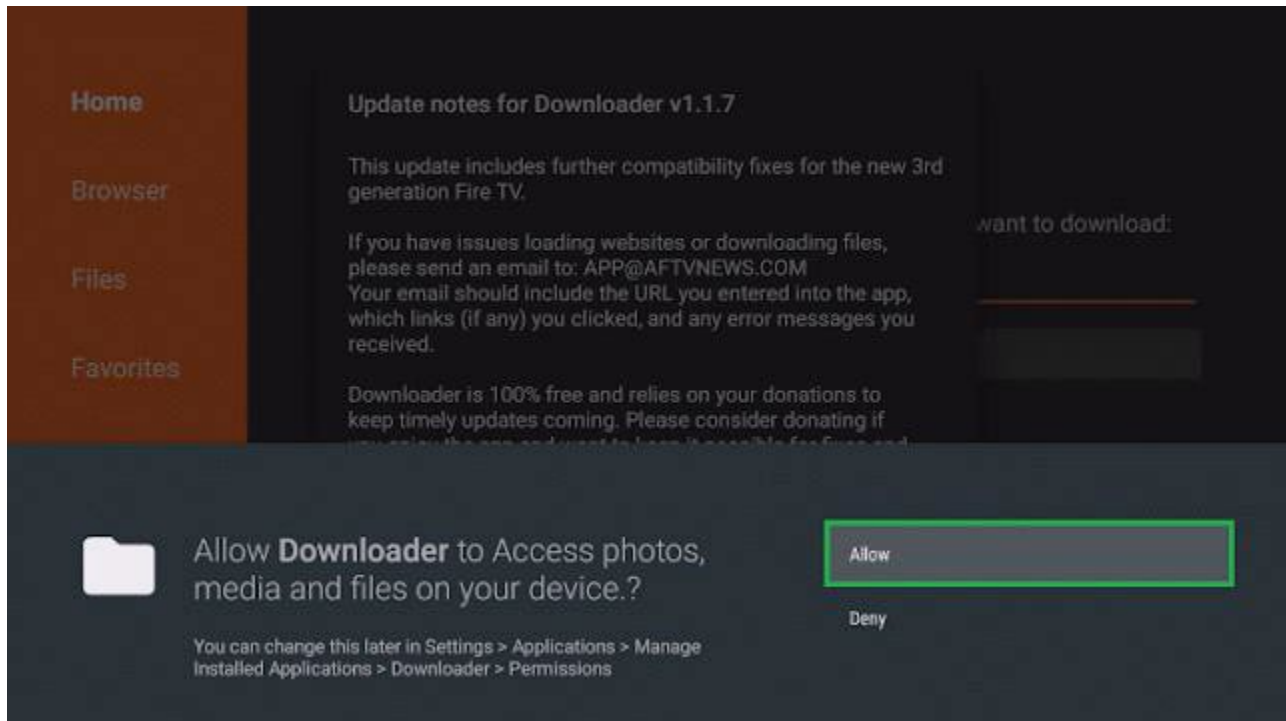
Home

Browser

Files

Favorites

Update notes for Downloader v1.1.7

This update includes further compatibility fixes for the new 3rd generation Fire TV.

If you have issues loading websites or downloading files, please send an email to: APP@AFTVNEWS.COM
Your email should include the URL you entered into the app, which links (if any) you clicked, and any error messages you received.

Downloader is 100% free and relies on your donations to keep timely updates coming. Please consider donating if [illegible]

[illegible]want to download:

Allow Downloader to Access photos, media and files on your device.?

You can change this later in Settings > Applications > Manage Installed Applications > Downloader > Permissions

Allow

Deny